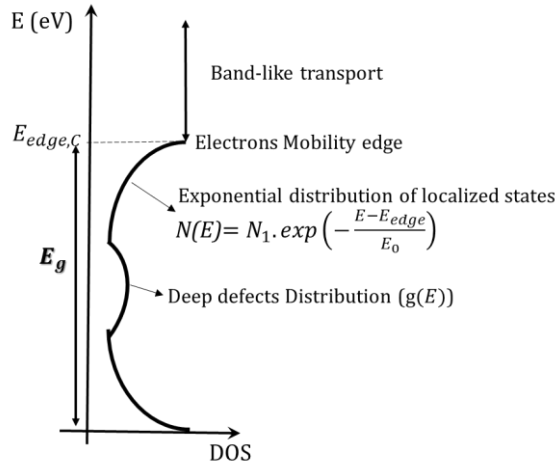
E (eV)

Band-like transport

$E_{edge,C}$

Electrons Mobility edge

Exponential distribution of localized states

$N(E)= N_1.exp\left(-\frac{E-E_{edge}}{E_0}\right)$

$\boldsymbol{E_g}$

Deep defects Distribution (g($E$))

DOS